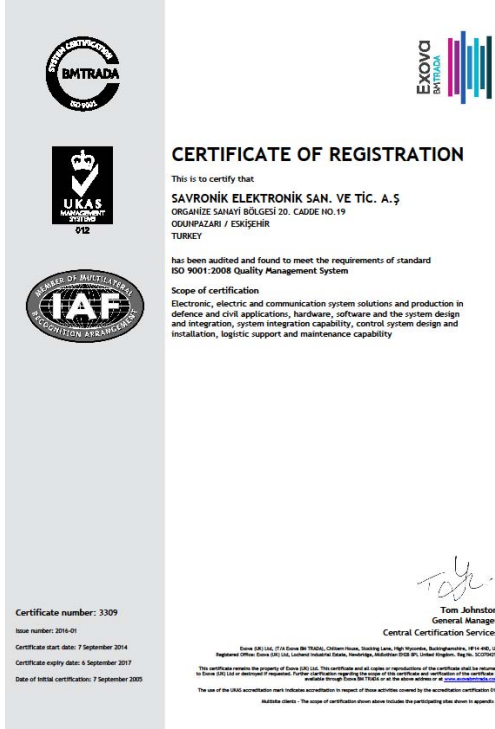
SYSTEM CERTIFICATION
BMTRADA
ISO 9001

UKAS
MANAGEMENT SYSTEMS
012

MEMBER OF MULTILATERAL RECOGNITION ARRANGEMENT
IAF

Exova BMTRADA

CERTIFICATE OF REGISTRATION

This is to certify that

SAVRONİK ELEKTRONİK SAN. VE TİC. A.Ş
ORGANİZE SANAYİ BÖLGESİ 20. CADDE NO.19
ODUNPAZARI / ESKİŞEHİR
TURKEY

has been audited and found to meet the requirements of standard
ISO 9001:2008 Quality Management System

Scope of certification
Electronic, electric and communication system solutions and production in defence and civil applications, hardware, software and the system design and integration, system integration capability, control system design and installation, logistic support and maintenance capability

Tom Johnston
General Manage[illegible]
Central Certification Service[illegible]

Certificate number: 3309
Issue number: 2016-01
Certificate start date: 7 September 2014
Certificate expiry date: 6 September 2017
Date of initial certification: 7 September 2005

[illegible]

This certificate remains the property of Exova (UK) Ltd. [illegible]

The use of the UKAS accreditation mark indicates accreditation in respect of those activities covered by the accreditation certificate 01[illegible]

Multisite clients - The scope of certification shown above includes the participating sites shown in appendi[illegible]